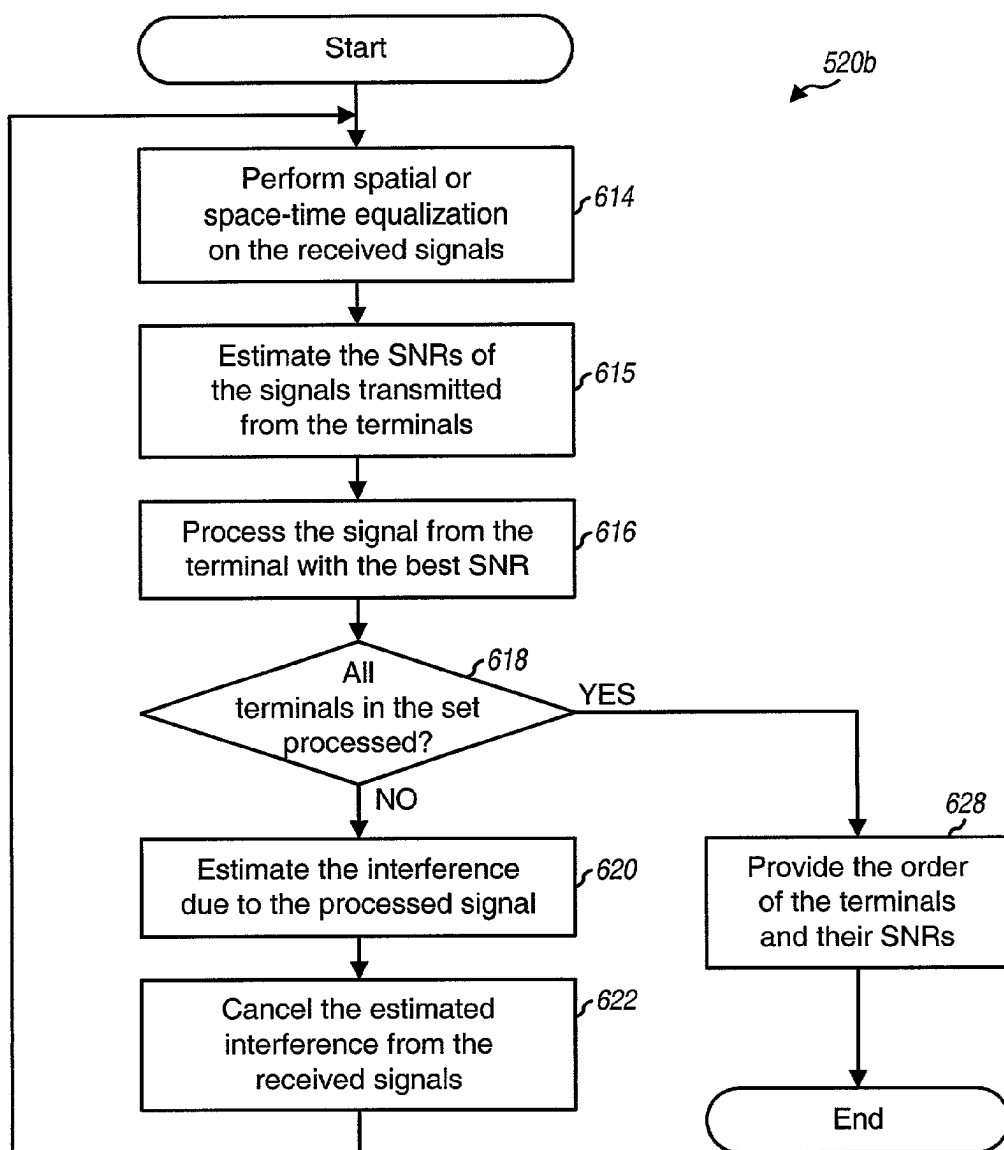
Start

520b

Perform spatial or space-time equalization on the received signals

614

Estimate the SNRs of the signals transmitted from the terminals

615

Process the signal from the terminal with the best SNR

616

All terminals in the set processed?

618

YES

NO

Estimate the interference due to the processed signal

620

Cancel the estimated interference from the received signals

622

628

Provide the order of the terminals and their SNRs

End